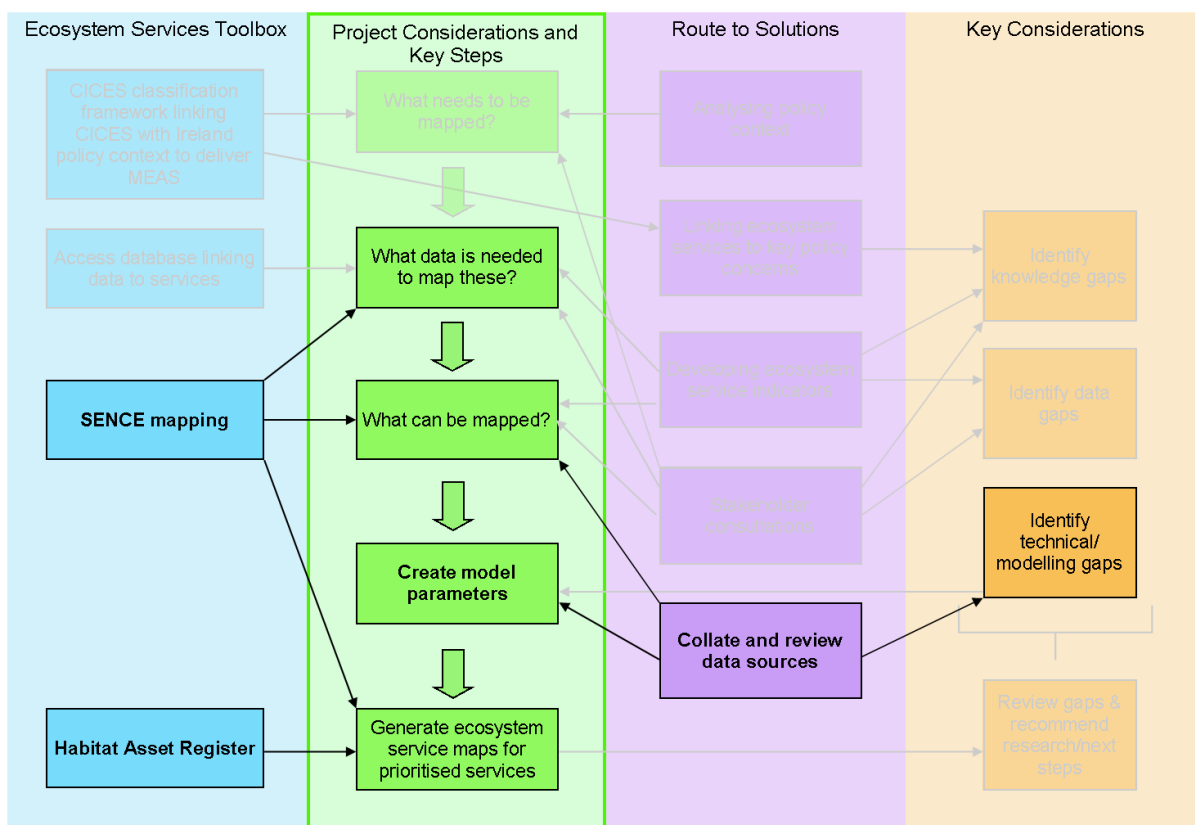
Ecosystem Services Toolbox

CICES classification framework linking CICES with Ireland policy context to deliver MEAS

Access database linking data to services

SENCE mapping

Habitat Asset Register

Project Considerations and Key Steps

What needs to be mapped?

What data is needed to map these?

What can be mapped?

Create model parameters

Generate ecosystem service maps for prioritised services

Route to Solutions

Analysing policy context

Linking ecosystem services to key policy outcomes

Developing ecosystem service indicators

Stakeholder consultations

Collate and review data sources

Key Considerations

Identify knowledge gaps

Identify data gaps

Identify technical/ modelling gaps

Review gaps & recommend research/next steps